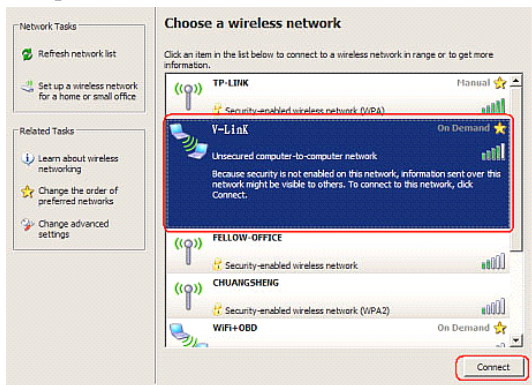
Network Tasks

Refresh network list

Set up a wireless network for a home or small office

Related Tasks

Learn about wireless networking

Change the order of preferred networks

Change advanced settings

Choose a wireless network

Click an item in the list below to connect to a wireless network in range or to get more information.

TP-LINK
Manual
Security-enabled wireless network (WPA)

V-LinK
On Demand
Unsecured computer-to-computer network
Because security is not enabled on this network, information sent over this network might be visible to others. To connect to this network, click Connect.

FELLOW-OFFICE
Security-enabled wireless network

CHUANGSHENG
Security-enabled wireless network (WPA2)

WiFi+OBD
On Demand

Connect